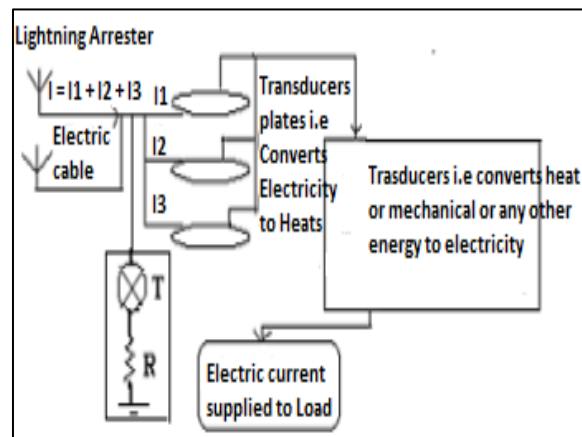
Lightning Arrester

I = I1 + I2 + I3

I1

I2

I3

Electric cable

Transducers plates i.e Converts Electricity to Heats

Trasducers i.e converts heat or mechanical or any other energy to electricity

T

R

Electric current supplied to Load